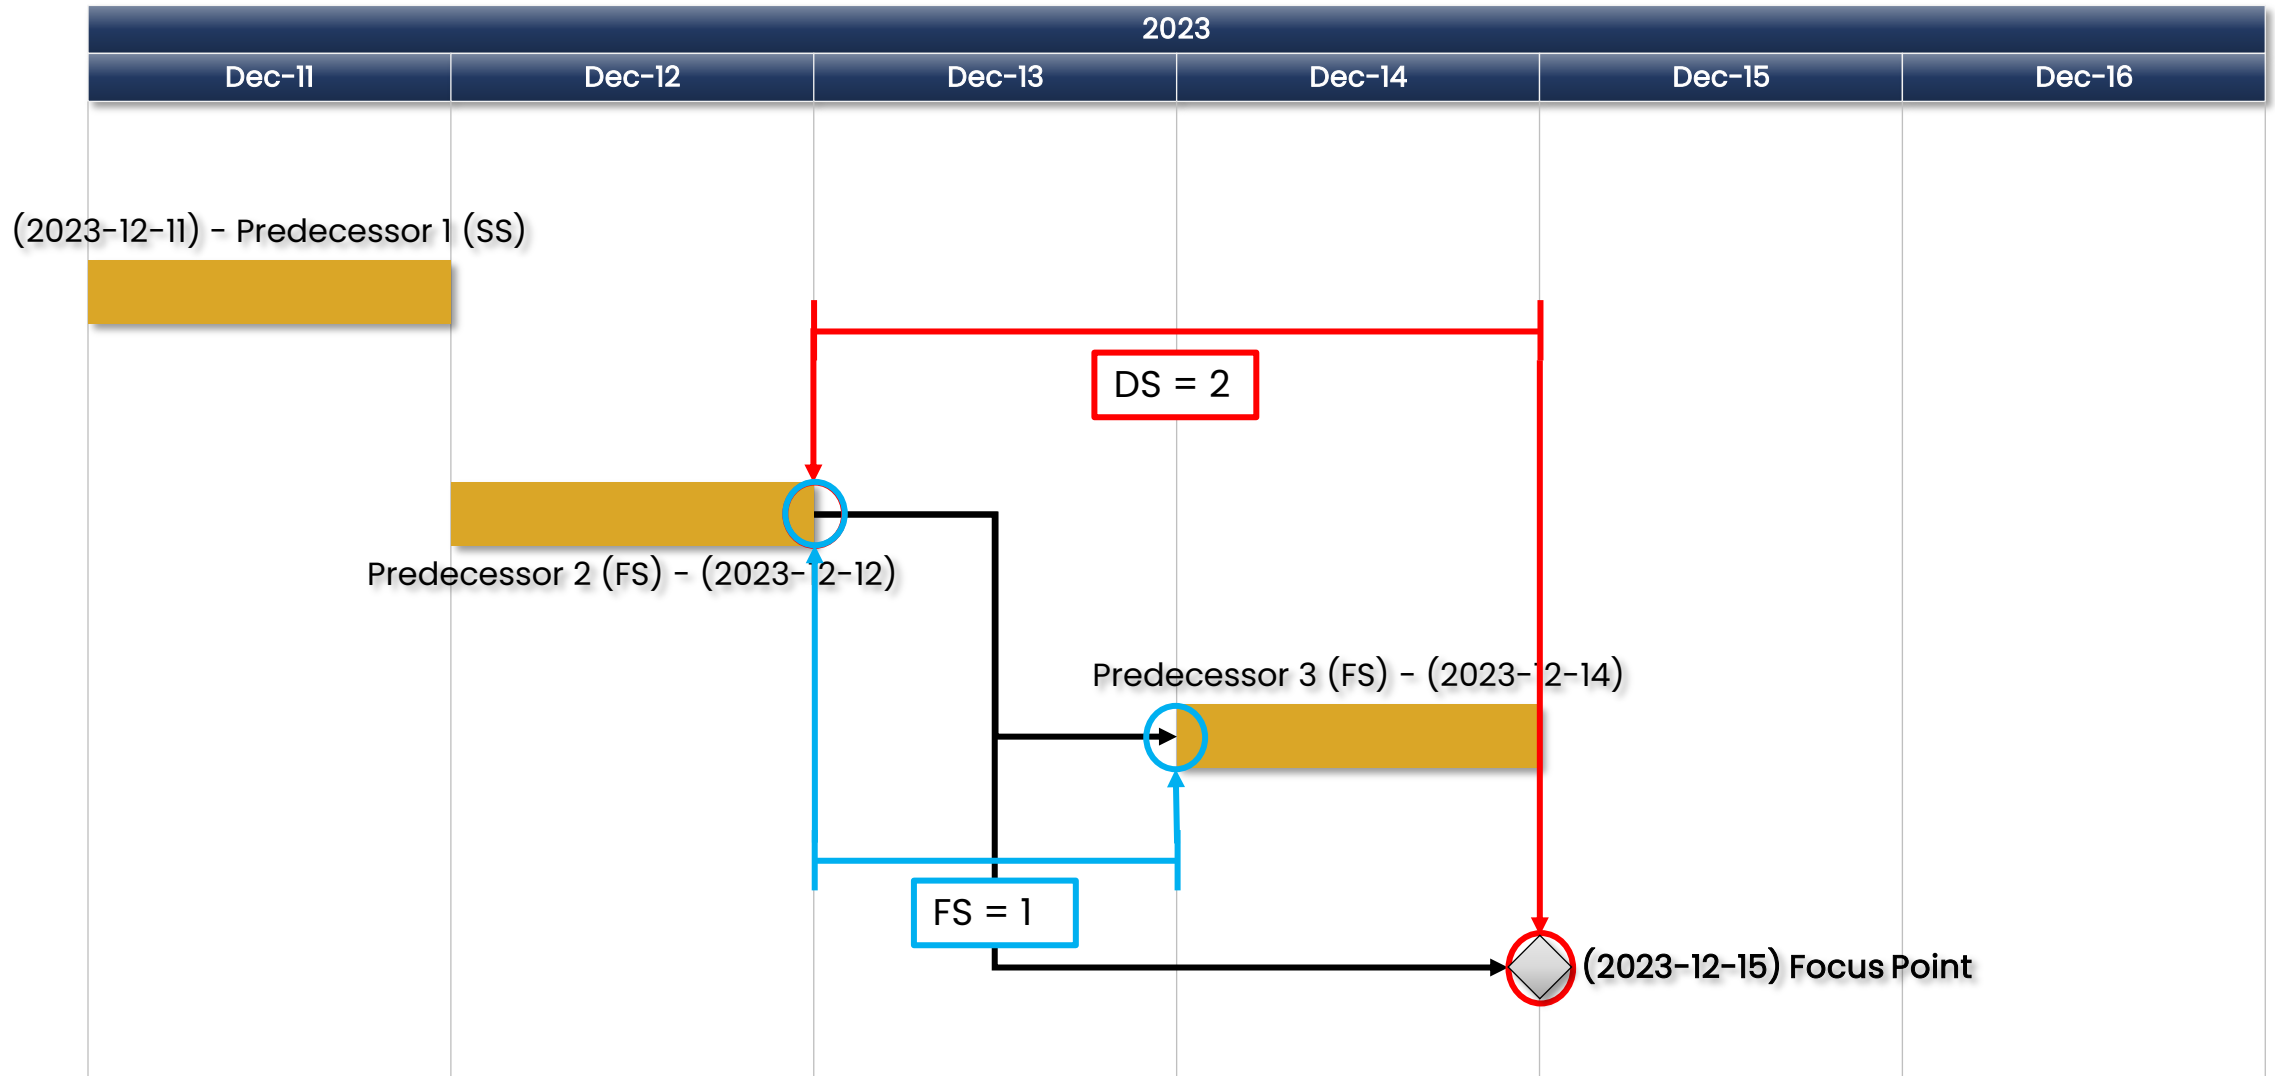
2023

| Dec-11 | Dec-12 | Dec-13 | Dec-14 | Dec-15 | Dec-16 |
|---|---|---|---|---|---|

(2023-12-11) - Predecessor 1 (SS)

DS = 2

Predecessor 2 (FS) - (2023-12-12)

Predecessor 3 (FS) - (2023-12-14)

FS = 1

(2023-12-15) Focus Point